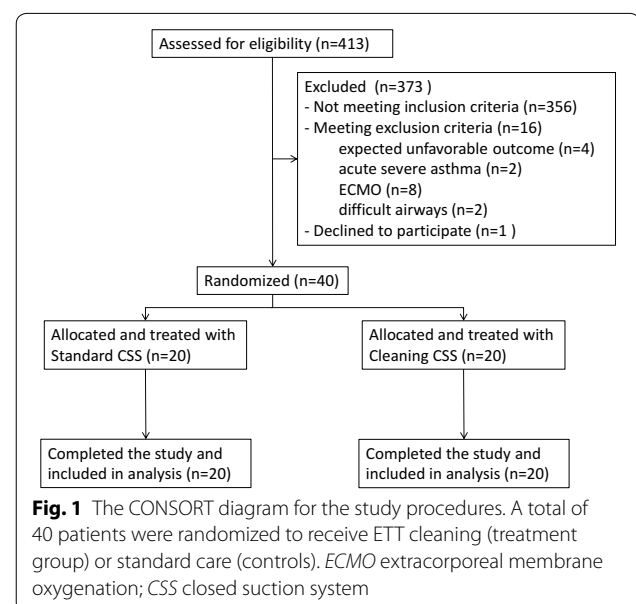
Assessed for eligibility (n=413)

Excluded (n=373 )
- Not meeting inclusion criteria (n=356)
- Meeting exclusion criteria (n=16)
expected unfavorable outcome (n=4)
acute severe asthma (n=2)
ECMO (n=8)
difficult airways (n=2)
- Declined to participate (n=1 )

Randomized (n=40)

Allocated and treated with Standard CSS (n=20)

Allocated and treated with Cleaning CSS (n=20)

Completed the study and included in analysis (n=20)

Completed the study and included in analysis (n=20)

**Fig. 1** The CONSORT diagram for the study procedures. A total of 40 patients were randomized to receive ETT cleaning (treatment group) or standard care (controls). *ECMO* extracorporeal membrane oxygenation; *CSS* closed suction system